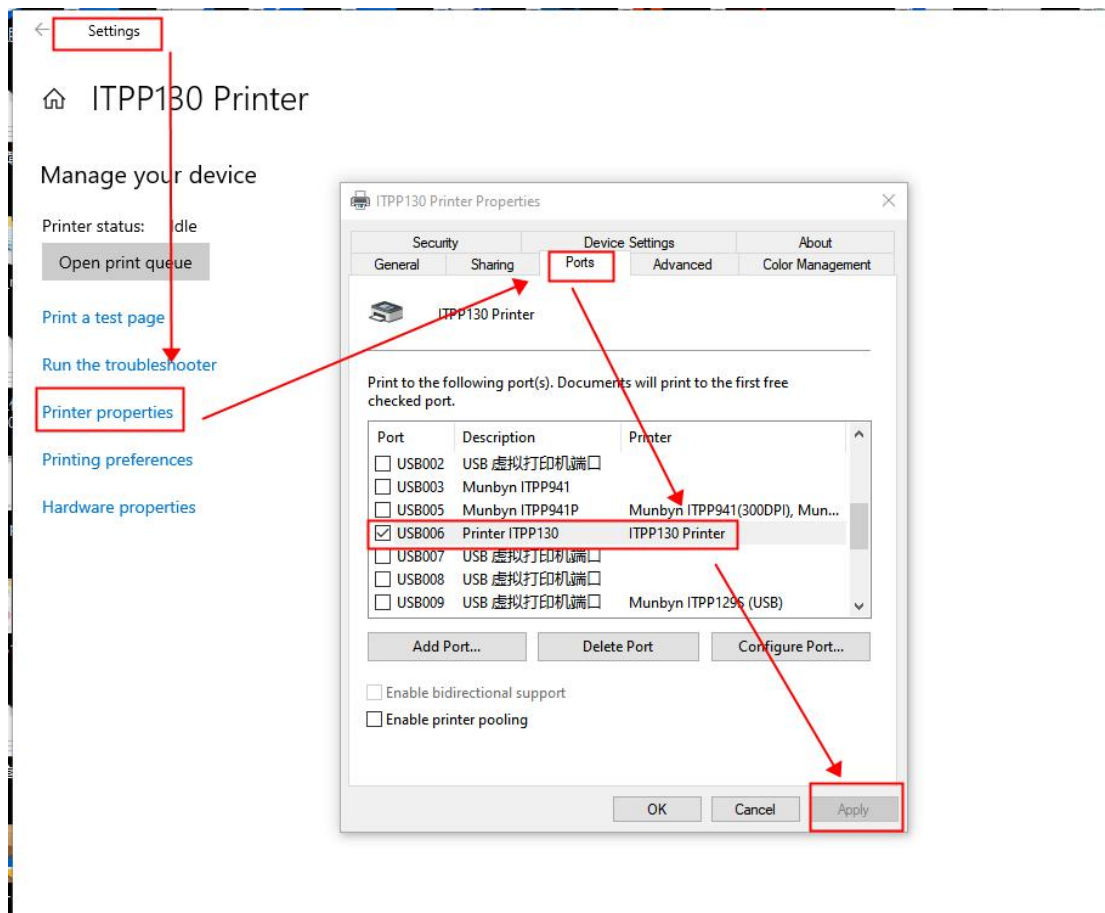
Settings

ITPP130 Printer

Manage your device

Printer status: Idle

Open print queue

Print a test page

Run the troubleshooter

Printer properties

Printing preferences

Hardware properties

ITPP130 Printer Properties

Security | Device Settings | About
General | Sharing | Ports | Advanced | Color Management

ITPP130 Printer

Print to the following port(s). Documents will print to the first free checked port.

| Port | Description | Printer |
|---|---|---|
| USB002 | USB 虚拟打印机端口 | |
| USB003 | Munbyn ITPP941 | |
| USB005 | Munbyn ITPP941P | Munbyn ITPP941(300DPI), Mun... |
| USB006 | Printer ITPP130 | ITPP130 Printer |
| USB007 | USB 虚拟打印机端口 | |
| USB008 | USB 虚拟打印机端口 | |
| USB009 | USB 虚拟打印机端口 | Munbyn ITPP129S (USB) |

Add Port... | Delete Port | Configure Port...

Enable bidirectional support

Enable printer pooling

OK | Cancel | Apply